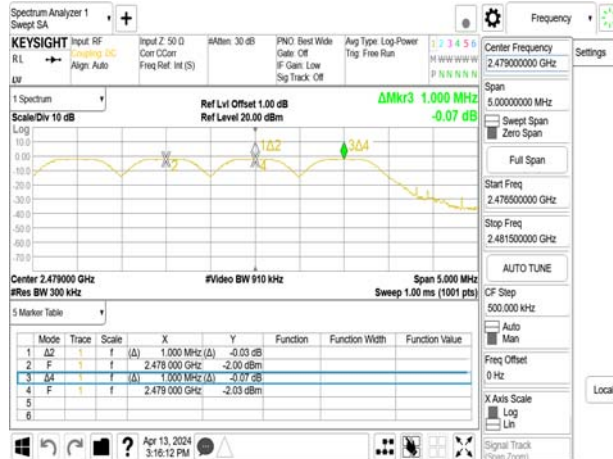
Spectrum Analyzer 1
Swept SA

Frequency

KEYSIGHT Input: RF
Coupling: DC
Align: Auto
RL
LV

Input Z: 50 Ω
Corr CCorr
Freq Ref: Int (S)

#Atten: 30 dB

PNO: Best Wide
Gate: Off
IF Gain: Low
Sig Track: Off

Avg Type: Log-Power
Trig: Free Run

1 2 3 4 5 6
M WWWWW
P N N N N N

1 Spectrum

Scale/Div 10 dB

Ref Lvl Offset 1.00 dB
Ref Level 20.00 dBm

ΔMkr3 1.000 MHz
-0.07 dB

Log
10.0
0.00
-10.0
-20.0
-30.0
-40.0
-50.0
-60.0
-70.0

1Δ2
3Δ4
2
4

Center 2.479000 GHz
#Res BW 300 kHz

#Video BW 910 kHz

Span 5.000 MHz
Sweep 1.00 ms (1001 pts)

5 Marker Table

| | Mode | Trace | Scale | X | Y | Function | Function Width | Function Value |
|---|---|---|---|---|---|---|---|---|
| 1 | Δ2 | 1 | f | (Δ) 1.000 MHz | (Δ) -0.03 dB | | | |
| 2 | F | 1 | f | 2.478 000 GHz | -2.00 dBm | | | |
| 3 | Δ4 | 1 | f | (Δ) 1.000 MHz | (Δ) -0.07 dB | | | |
| 4 | F | 1 | f | 2.479 000 GHz | -2.03 dBm | | | |
| 5 | | | | | | | | |
| 6 | | | | | | | | |

Apr 13, 2024
3:16:12 PM

Center Frequency
2.479000000 GHz

Settings

Span
5.00000000 MHz

Swept Span
Zero Span

Full Span

Start Freq
2.476500000 GHz

Stop Freq
2.481500000 GHz

AUTO TUNE

CF Step
500.000 kHz

Auto
Man

Freq Offset
0 Hz

Local

X Axis Scale
Log
Lin

Signal Track
(Span Zoom)